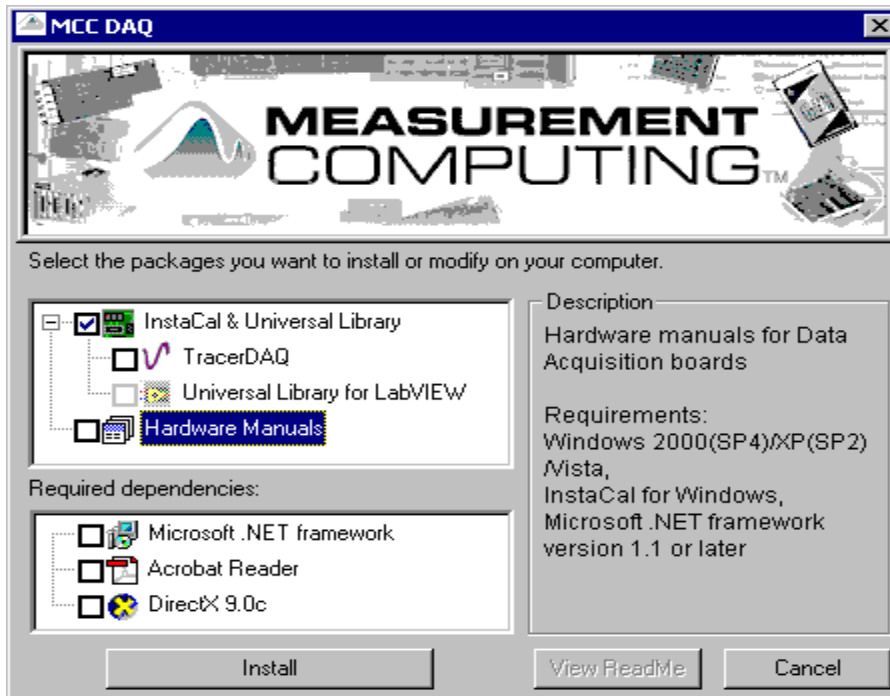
MCC DAQ

MEASUREMENT COMPUTING™

Select the packages you want to install or modify on your computer.

InstaCal & Universal Library
TracerDAQ
Universal Library for LabVIEW
Hardware Manuals

Description
Hardware manuals for Data Acquisition boards

Requirements:
Windows 2000(SP4)/XP(SP2) /Vista,
InstaCal for Windows,
Microsoft .NET framework version 1.1 or later

Required dependencies:

Microsoft .NET framework
Acrobat Reader
DirectX 9.0c

Install
View ReadMe
Cancel